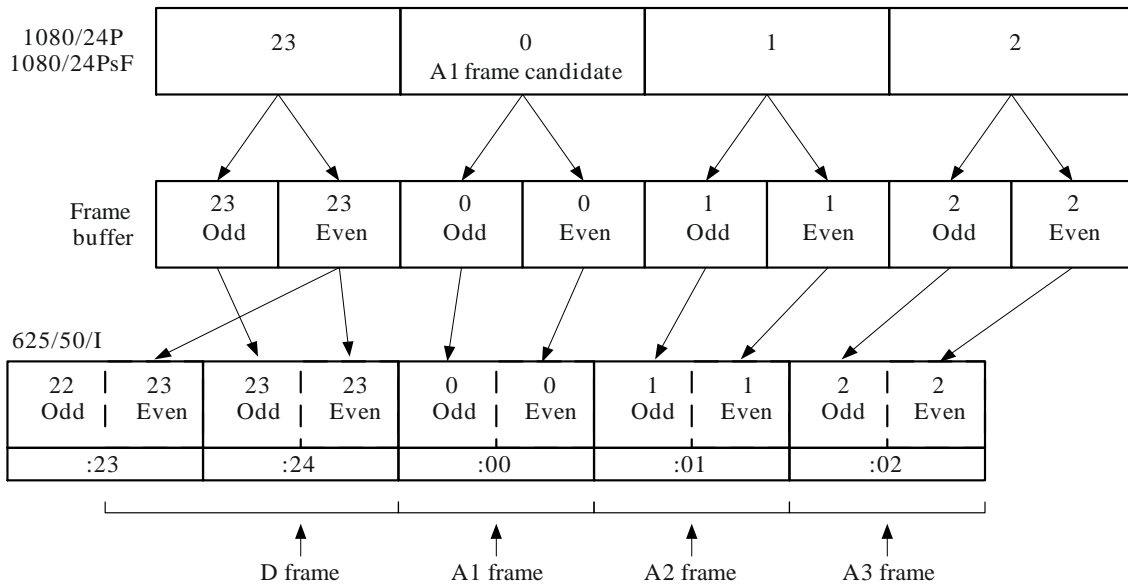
1080/24P
1080/24PsF

| 23 | 0<br>A1 frame candidate | 1 | 2 |
|---|---|---|---|

Frame buffer

| 23<br>Odd | 23<br>Even | 0<br>Odd | 0<br>Even | 1<br>Odd | 1<br>Even | 2<br>Odd | 2<br>Even |
|---|---|---|---|---|---|---|---|

625/50/I

| 22<br>Odd | 23<br>Even | 23<br>Odd | 23<br>Even | 0<br>Odd | 0<br>Even | 1<br>Odd | 1<br>Even | 2<br>Odd | 2<br>Even |
|---|---|---|---|---|---|---|---|---|---|
| :23 | | :24 | | :00 | | :01 | | :02 | |

D frame
A1 frame
A2 frame
A3 frame